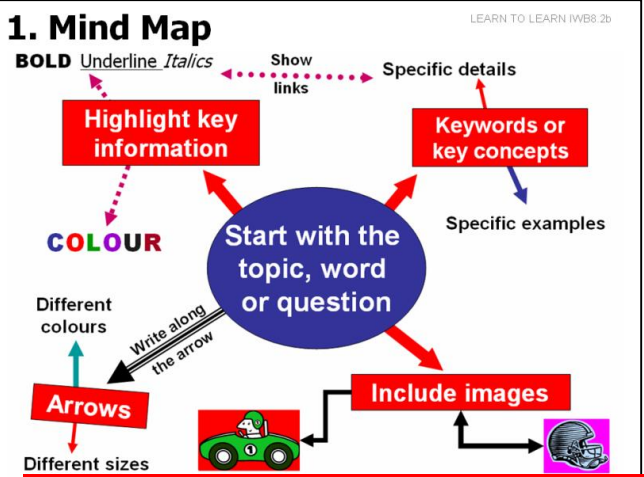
1. Mind Map

LEARN TO LEARN IWB8.2b

BOLD Underline Italics

Show links

Specific details

Highlight key information

Keywords or key concepts

Specific examples

COLOUR

Start with the topic, word or question

Different colours

Write along the arrow

Arrows

Include images

1

Different sizes